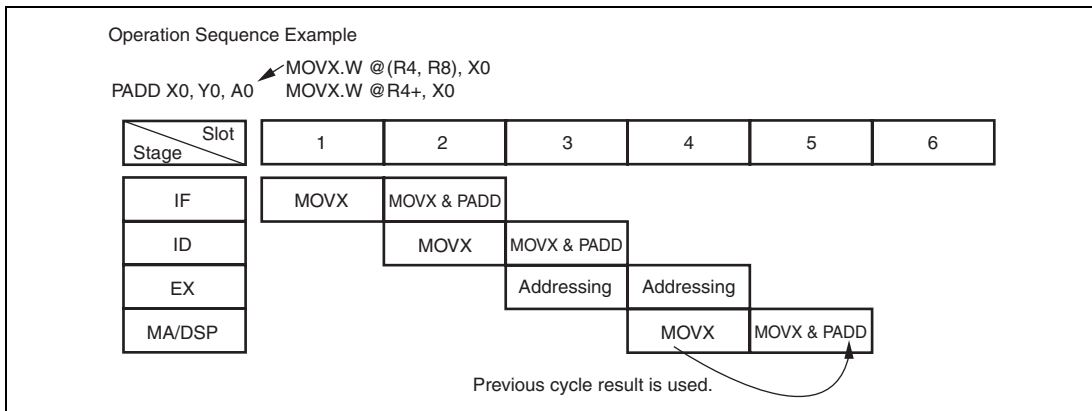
Operation Sequence Example

MOVX.W @(R4, R8), X0
PADD X0, Y0, A0 MOVX.W @R4+, X0

| Slot / Stage | 1 | 2 | 3 | 4 | 5 | 6 |
|---|---|---|---|---|---|---|
| IF | MOVX | MOVX & PADD | | | | |
| ID | | MOVX | MOVX & PADD | | | |
| EX | | | Addressing | Addressing | | |
| MA/DSP | | | | MOVX | MOVX & PADD | |

Previous cycle result is used.